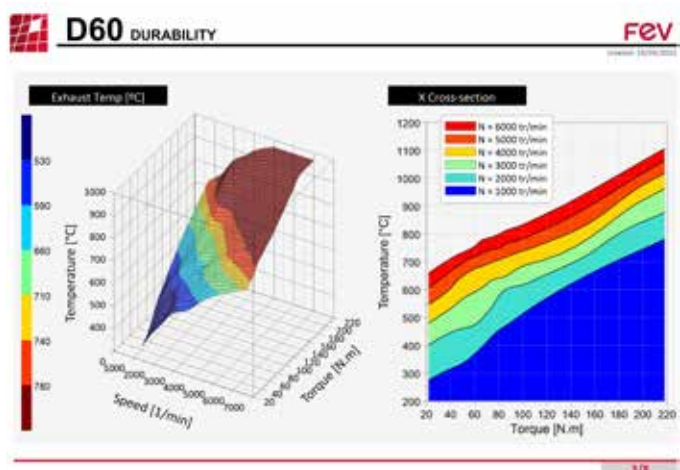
D60 DURABILITY

FEV

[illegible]

Exhaust Temp [ºC]

530
590
660
710
740
780

1000
900
800
700
600
500
400

Temperature [°C]

0 1000 2000 3000 4000 5000 6000 7000
Speed [1/min]

20 40 60 80 100 120 140 160 180 200 220
Torque [N.m]

X Cross-section

N = 6000 tr/min
N = 5000 tr/min
N = 4000 tr/min
N = 3000 tr/min
N = 2000 tr/min
N = 1000 tr/min

1200
1100
1000
900
800
700
600
500
400
300
200

Temperature [°C]

20 40 60 80 100 120 140 160 180 200 220
Torque [N.m]

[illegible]